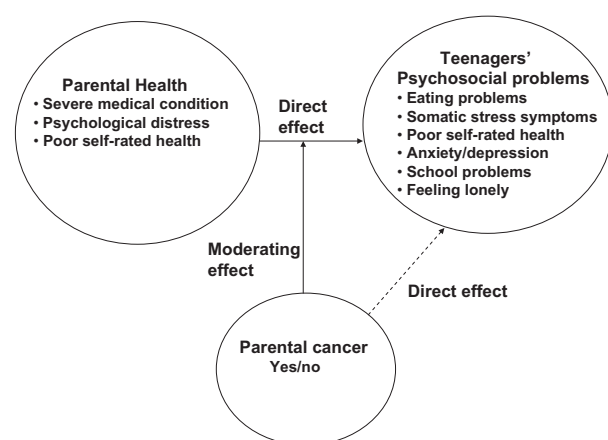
Parental Health
• Severe medical condition
• Psychological distress
• Poor self-rated health

Direct effect

Teenagers' Psychosocial problems
• Eating problems
• Somatic stress symptoms
• Poor self-rated health
• Anxiety/depression
• School problems
• Feeling lonely

Moderating effect

Direct effect

Parental cancer
Yes/no